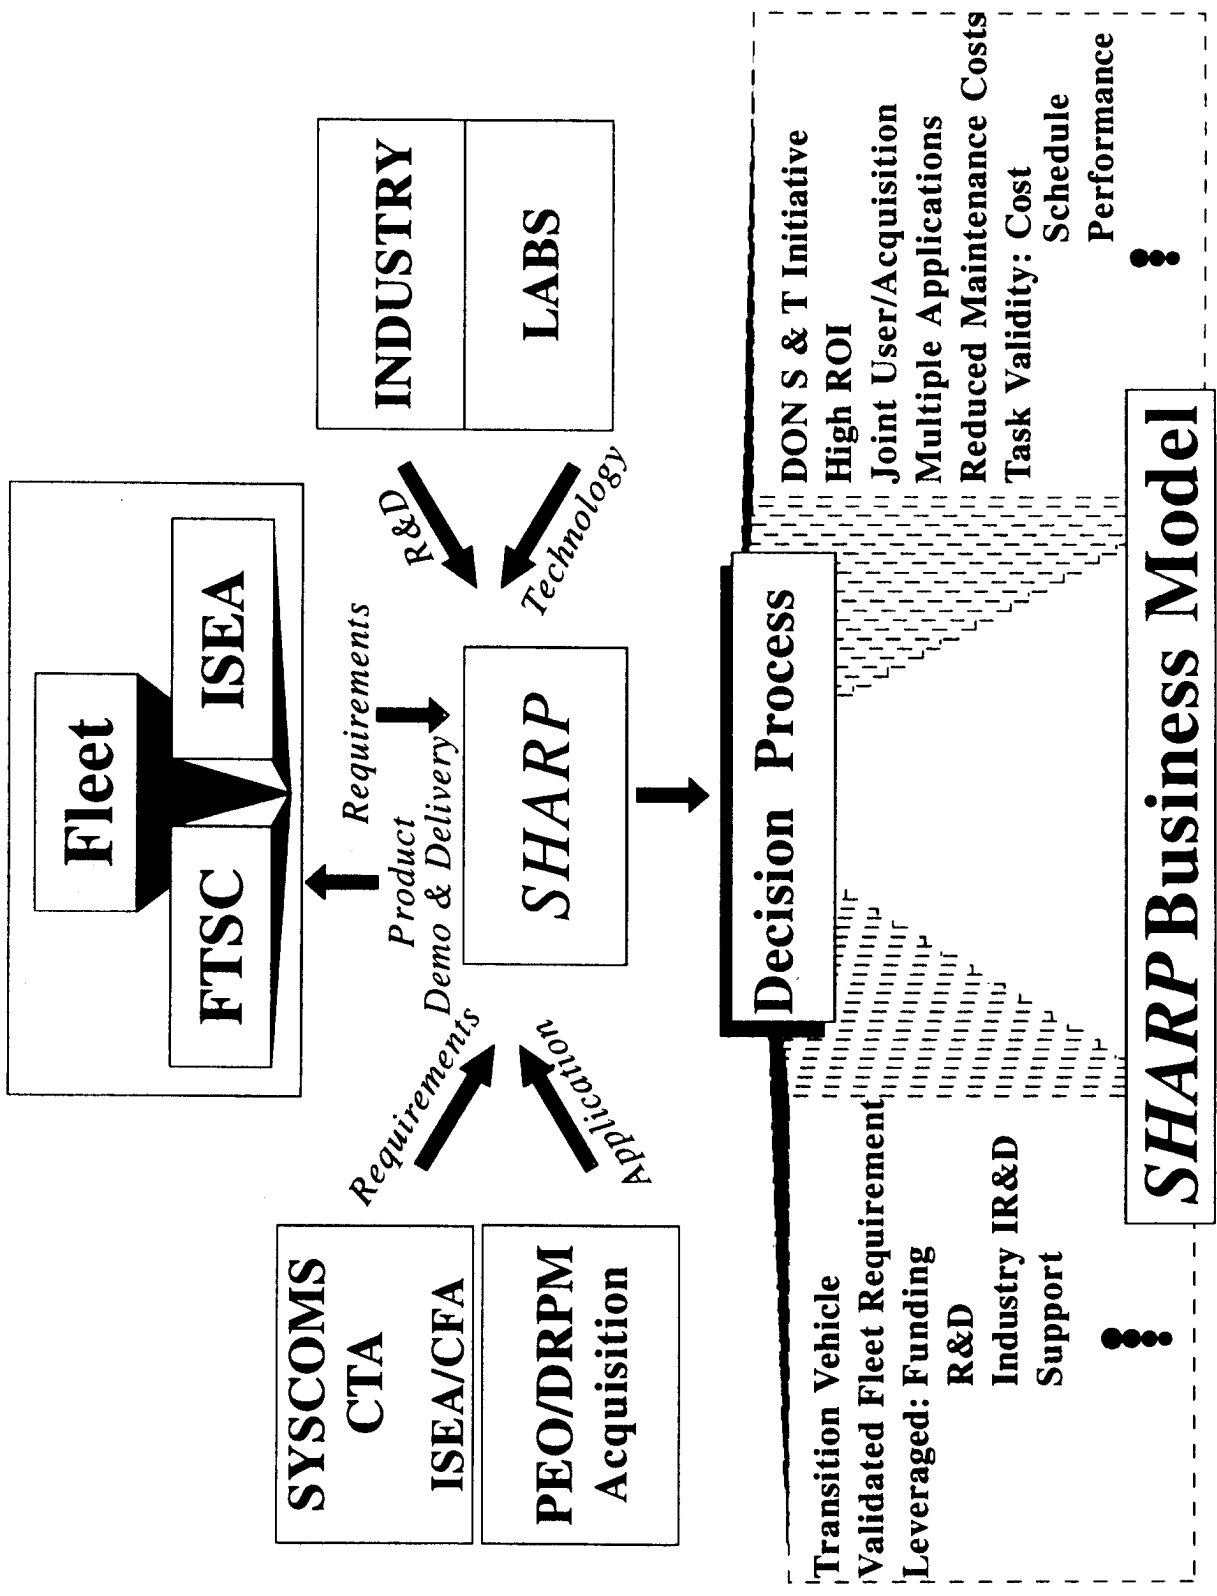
Fleet

FTSC

ISEA

INDUSTRY

LABS

R&D

Technology

Requirements

Product Demo & Delivery

SHARP

Requirements

Application

SYSCOMS
CTA
ISEA/CFA

PEO/DRPM
Acquisition

Decision Process

DON S & T Initiative
High ROI
Joint User/Acquisition
Multiple Applications
Reduced Maintenance Costs
Task Validity: Cost
Schedule
Performance

Transition Vehicle
Validated Fleet Requirement
Leveraged: Funding
R&D
Industry IR&D
Support

SHARP Business Model